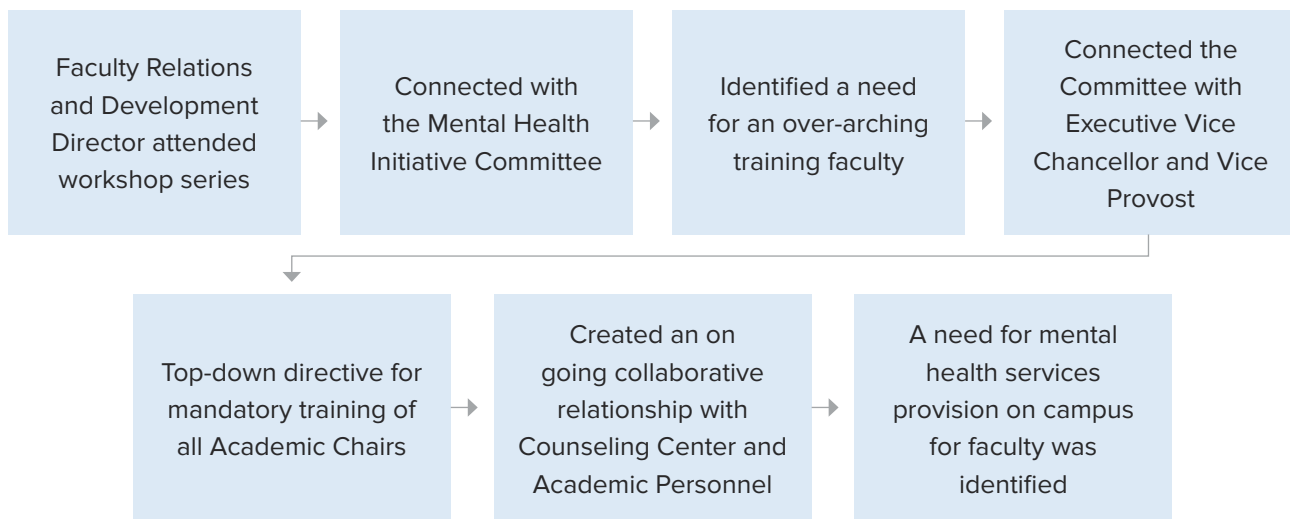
Faculty Relations and Development Director attended workshop series

Connected with the Mental Health Initiative Committee

Identified a need for an over-arching training faculty

Connected the Committee with Executive Vice Chancellor and Vice Provost

Top-down directive for mandatory training of all Academic Chairs

Created an on going collaborative relationship with Counseling Center and Academic Personnel

A need for mental health services provision on campus for faculty was identified